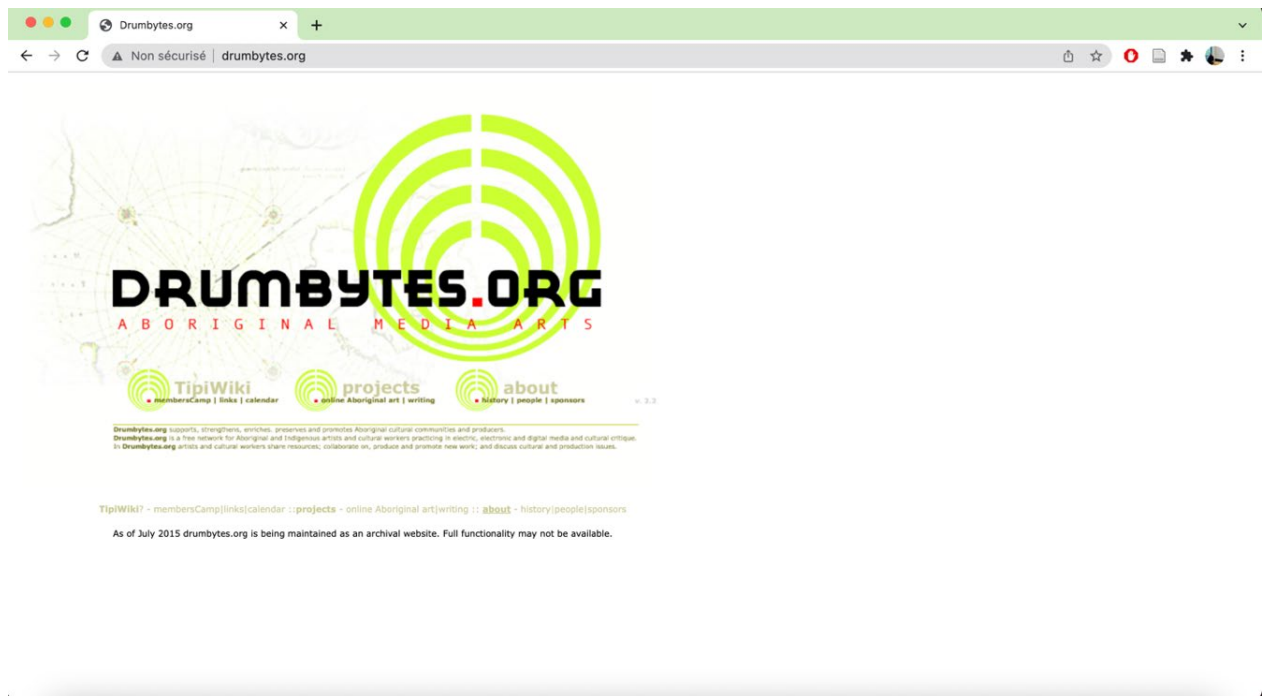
Drumbytes.org

Non sécurisé | drumbytes.org

DRUMBYTES.ORG
ABORIGINAL MEDIA ARTS

TipiWiki
membersCamp | links | calendar

projects
online Aboriginal art | writing

about
history | people | sponsors

v. 3.3

Drumbytes.org supports, strengthens, enriches, preserves and promotes Aboriginal cultural communities and producers.
Drumbytes.org is a free network for Aboriginal and Indigenous artists and cultural workers practicing in electric, electronic and digital media and cultural critique.
In Drumbytes.org artists and cultural workers share resources; collaborate on, produce and promote new work; and discuss cultural and production issues.

TipiWiki? - membersCamp|links|calendar :: projects - online Aboriginal art|writing :: about - history|people|sponsors

As of July 2015 drumbytes.org is being maintained as an archival website. Full functionality may not be available.